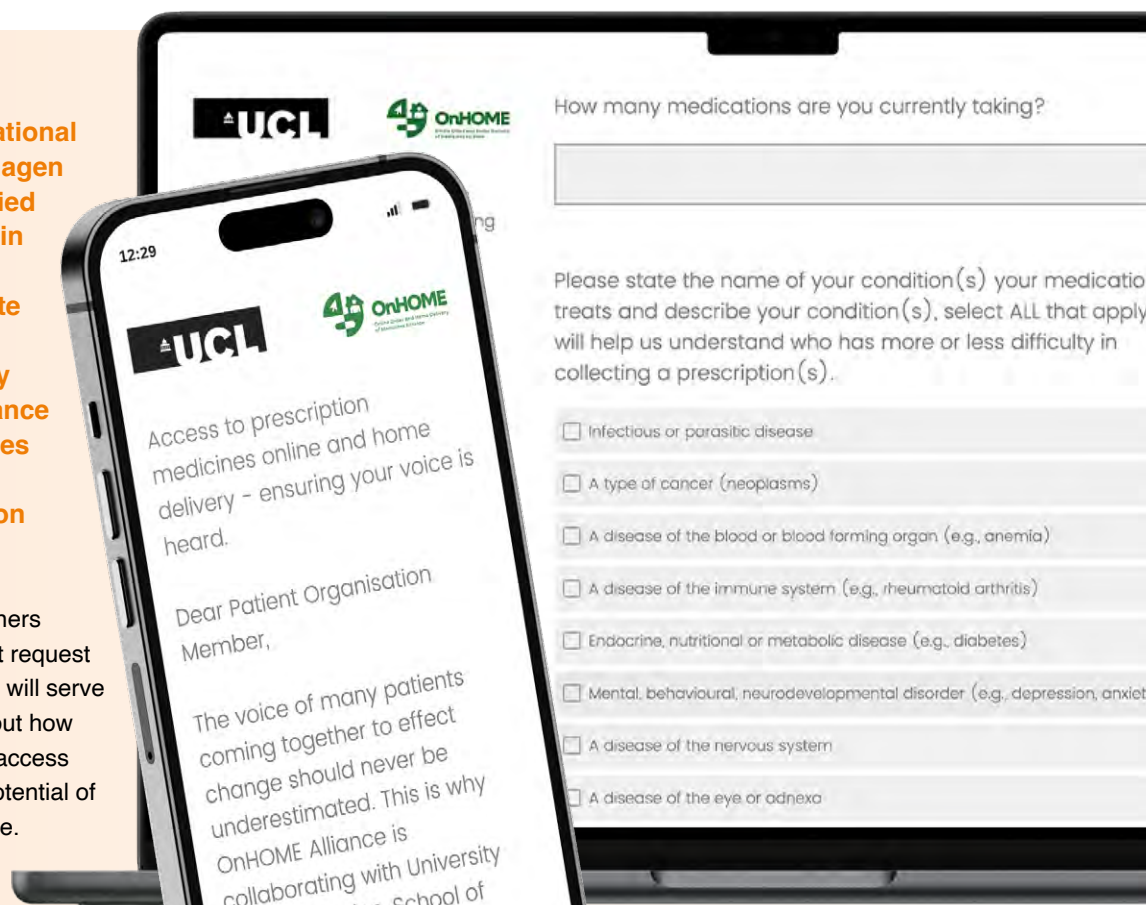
ational
agen
ied
in

te

y
ance
es

on

hers
t request
will serve
out how
access
otential of
e.

UCL

OnHOME

How many medications are you currently taking?

ng

Please state the name of your condition(s) your medicatio
treats and describe your condition(s), select ALL that apply
will help us understand who has more or less difficulty in
collecting a prescription(s).

Infectious or parasitic disease

A type of cancer (neoplasms)

A disease of the blood or blood forming organ (e.g., anemia)

A disease of the immune system (e.g., rheumatoid arthritis)

Endocrine, nutritional or metabolic disease (e.g., diabetes)

Mental, behavioural, neurodevelopmental disorder (e.g., depression, anxiet

A disease of the nervous system

A disease of the eye or adnexa

12:29

UCL

OnHOME

Access to prescription medicines online and home delivery - ensuring your voice is heard.

Dear Patient Organisation Member,

The voice of many patients coming together to effect change should never be underestimated. This is why OnHOME Alliance is collaborating with University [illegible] School of